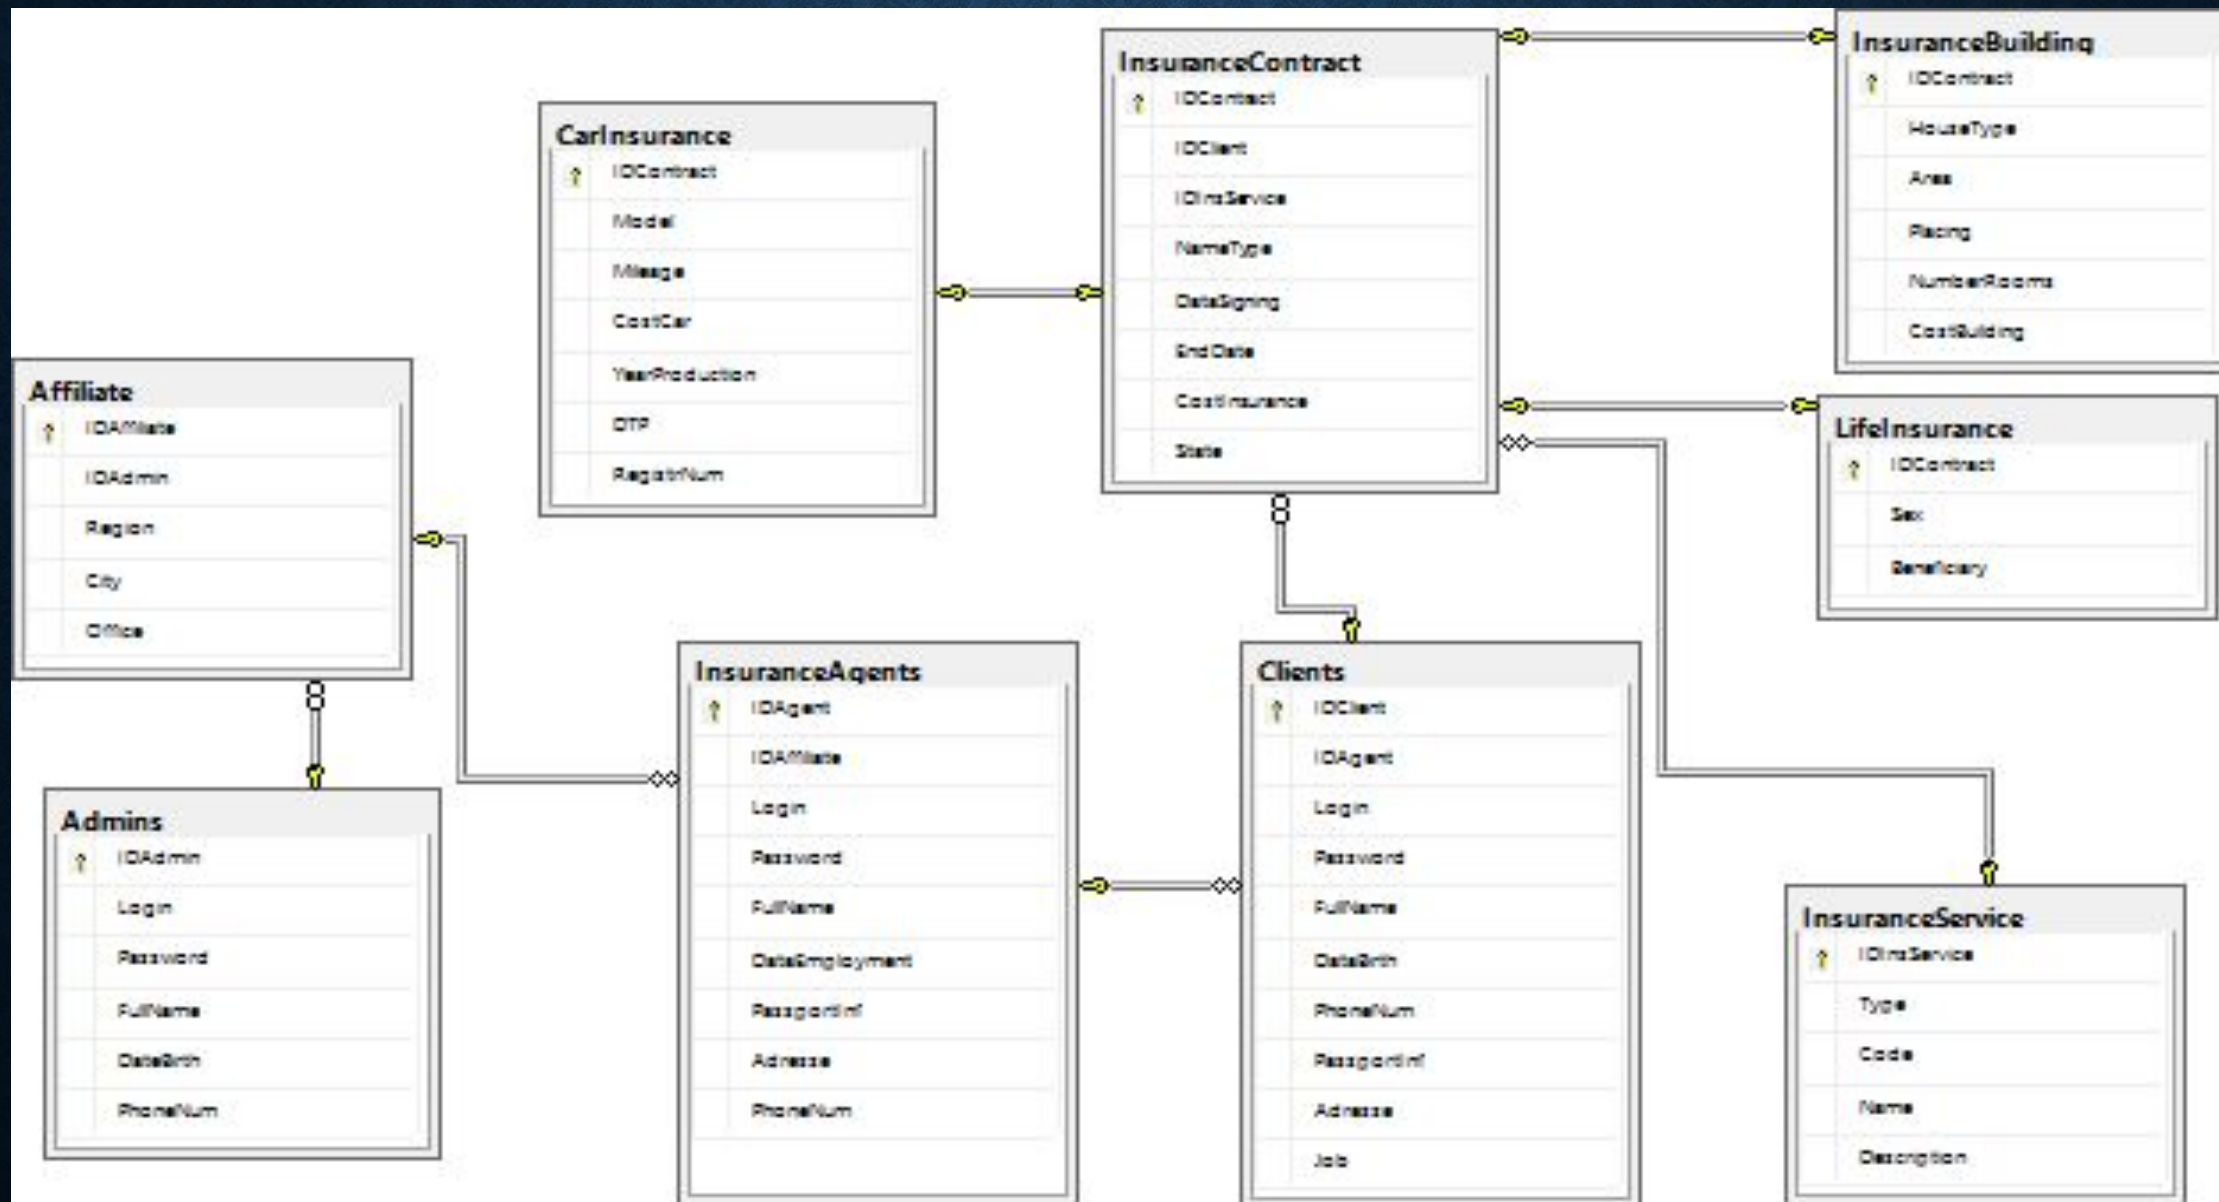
InsuranceContract
IDContract
IDClient
IDInsService
NameType
DataSigning
EndDate
CostInsurance
State

InsuranceBuilding
IDContract
HouseType
Area
Placing
NumberRooms
CostBuilding

CarInsurance
IDContract
Model
Mileage
CostCar
YearProduction
DTP
RegistrNum

Affiliate
IDAffiliate
IDAdmin
Region
City
Office

LifeInsurance
IDContract
Sex
Beneficiary

InsuranceAgents
IDAgent
IDAffiliate
Login
Password
FullName
DataEmployment
PassportInf
Adresse
PhoneNum

Clients
IDClient
IDAgent
Login
Password
FullName
DataBirth
PhoneNum
PassportInf
Adresse
Job

Admins
IDAdmin
Login
Password
FullName
DataBirth
PhoneNum

InsuranceService
IDInsService
Type
Code
Name
Description